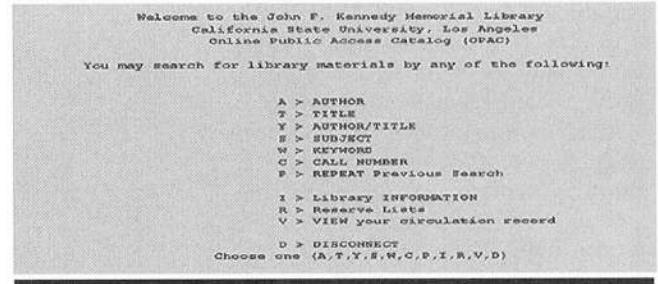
Welcome to the John F. Kennedy Memorial Library
California State University, Los Angeles
Online Public Access Catalog (OPAC)

You may search for library materials by any of the following:

A > AUTHOR
T > TITLE
Y > AUTHOR/TITLE
S > SUBJECT
W > KEYWORD
C > CALL NUMBER
P > REPEAT Previous Search

I > Library INFORMATION
R > Reserve Lists
V > VIEW your circulation record

D > DISCONNECT
Choose one (A,T,Y,S,W,C,P,I,R,V,D)